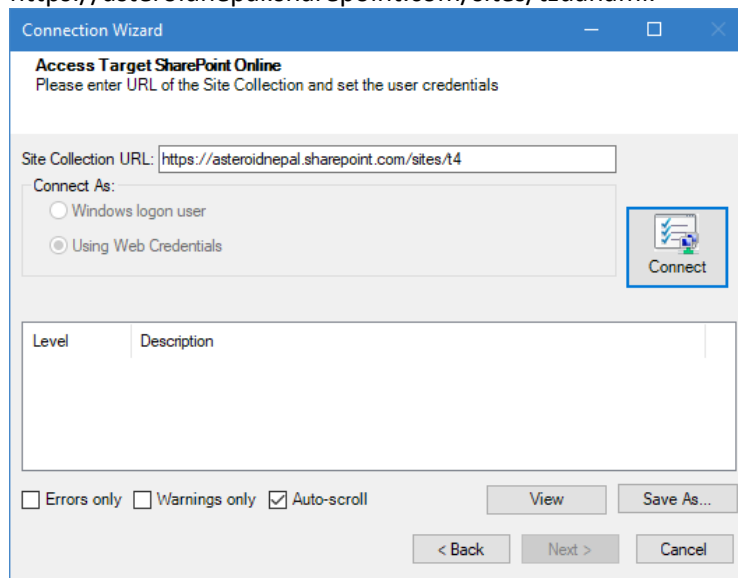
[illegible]

Connection Wizard

Access Target SharePoint Online
Please enter URL of the Site Collection and set the user credentials

Site Collection URL: https://asteroidnepal.sharepoint.com/sites/t4

Connect As:
Windows logon user
Using Web Credentials

Connect

| Level | Description |
|---|---|

Errors only
Warnings only
Auto-scroll

View
Save As...

< Back
Next >
Cancel